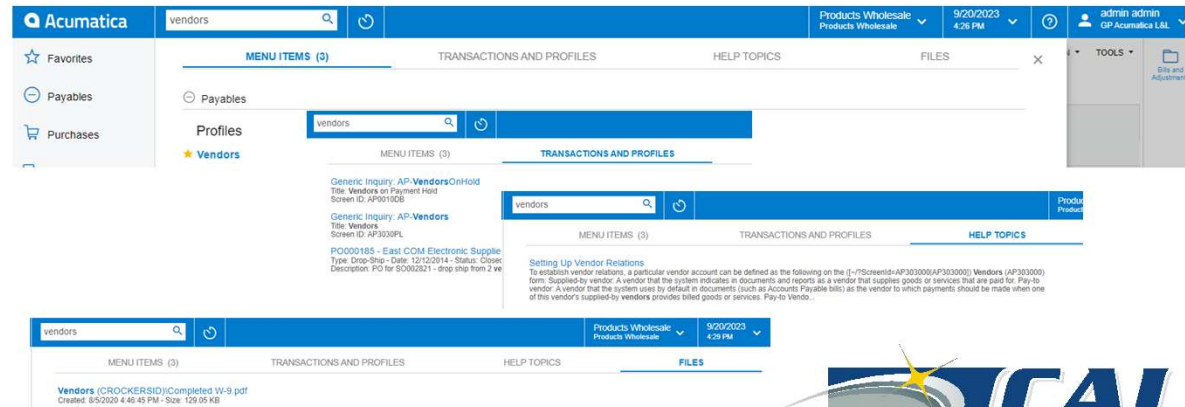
Acumatica vendors Products Wholesale Products Wholesale 9/20/2023 4:26 PM admin admin GP Acumatica L&L

Favorites
Payables
Purchases

MENU ITEMS (3) TRANSACTIONS AND PROFILES HELP TOPICS FILES

TOOLS
Bills and Adjustmen

Payables

Profiles
Vendors

vendors
MENU ITEMS (3) TRANSACTIONS AND PROFILES

Generic Inquiry: AP-VendorsOnHold
Title: Vendors on Payment Hold
Screen ID: AP0010DB

Generic Inquiry: AP-Vendors
Title: Vendors
Screen ID: AP3030PL

PO000185 - East COM Electronic Supplie
Type: Drop-Ship - Date: 12/12/2014 - Status: Closed
Description: PO for SO002821 - drop ship from 2 ve

vendors Produc Product
MENU ITEMS (3) TRANSACTIONS AND PROFILES HELP TOPICS

Setting Up Vendor Relations
To establish vendor relations, a particular vendor account can be defined as the following on the ([~/?ScreenId=AP303000|AP303000]) Vendors (AP303000) form: Supplied-by vendor: A vendor that the system indicates in documents and reports as a vendor that supplies goods or services that are paid for. Pay-to vendor: A vendor that the system uses by default in documents (such as Accounts Payable bills) as the vendor to which payments should be made when one of this vendor's supplied-by vendors provides billed goods or services. Pay-to Vendo...

vendors Products Wholesale Products Wholesale 9/20/2023 4:29 PM
MENU ITEMS (3) TRANSACTIONS AND PROFILES HELP TOPICS FILES

Vendors (CROCKERSID)\Completed W-9.pdf
Created: 8/5/2020 4:46:45 PM - Size: 129.05 KB

CAL